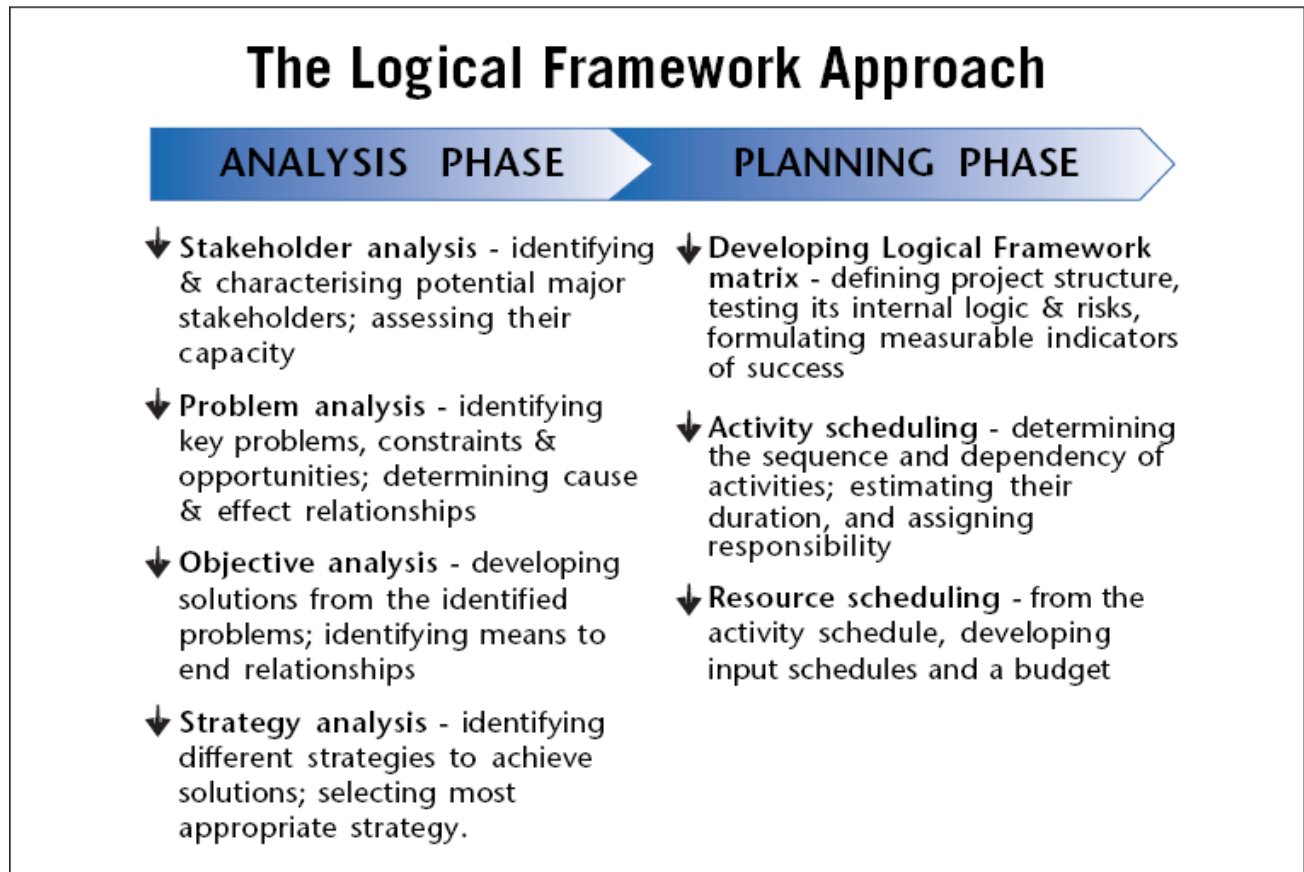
The Logical Framework Approach

ANALYSIS PHASE

Stakeholder analysis - identifying & characterising potential major stakeholders; assessing their capacity

Problem analysis - identifying key problems, constraints & opportunities; determining cause & effect relationships

Objective analysis - developing solutions from the identified problems; identifying means to end relationships

Strategy analysis - identifying different strategies to achieve solutions; selecting most appropriate strategy.

PLANNING PHASE

Developing Logical Framework matrix - defining project structure, testing its internal logic & risks, formulating measurable indicators of success

Activity scheduling - determining the sequence and dependency of activities; estimating their duration, and assigning responsibility

Resource scheduling - from the activity schedule, developing input schedules and a budget